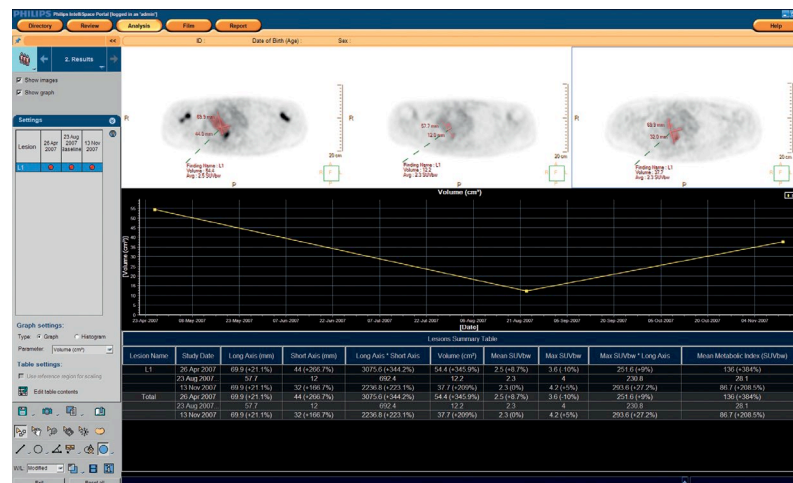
PHILIPS Philips IntelliSpace Portal (logged in as 'admin')

Directory Review Analysis Film Report Help

ID Date of Birth (Age) Sex

3. Results

Show images
Show graph

Settings

| Lesion | 26 Apr 2007 | 23 Aug 2007 (baseline) | 13 Nov 2007 |
|---|---|---|---|
| L1 | | | |

Graph settings:
Type: Graph Histogram
Parameter: Volume (cm³)

Table settings:
Use reference region for scaling

Edit table contents

W/L Modified

R P 20 cm
69.9 mm
44.0 mm
Finding Name : L1
Volume : 54.4
Avg : 2.5 SUVbw

R P 20 cm
57.7 mm
12.0 mm
Finding Name : L1
Volume : 12.2
Avg : 2.3 SUVbw

R P 20 cm
69.9 mm
32.0 mm
Finding Name : L1
Volume : 37.7
Avg : 2.3 SUVbw

Volume (cm³)

Volume (cm³)

55 50 45 40 35 30 25 20 15 10 5 0

23 Apr 2007 08 May 2007 23 May 2007 07 Jun 2007 22 Jun 2007 07 Jul 2007 22 Jul 2007 06 Aug 2007 21 Aug 2007 05 Sep 2007 20 Sep 2007 05 Oct 2007 20 Oct 2007 04 Nov 2007

[Date]

Lesions Summary Table

| Lesion Name | Study Date | Long Axis (mm) | Short Axis (mm) | Long Axis * Short Axis | Volume (cm³) | Mean SUVbw | Max SUVbw | Max SUVbw * Long Axis | Mean Metabolic Index (SUVbw) |
|---|---|---|---|---|---|---|---|---|---|
| L1 | 26 Apr 2007 | 69.9 (+21.1%) | 44 (+266.7%) | 3075.6 (+344.2%) | 54.4 (+345.9%) | 2.5 (+8.7%) | 3.6 (-10%) | 251.6 (+9%) | 136 (+384%) |
| | 23 Aug 2007 | 57.7 | 12 | 692.4 | 12.2 | 2.3 | 4 | 230.8 | 28.1 |
| | 13 Nov 2007 | 69.9 (+21.1%) | 32 (+166.7%) | 2236.8 (+223.1%) | 37.7 (+209%) | 2.3 (0%) | 4.2 (+5%) | 293.6 (+27.2%) | 86.7 (+208.5%) |
| Total | 26 Apr 2007 | 69.9 (+21.1%) | 44 (+266.7%) | 3075.6 (+344.2%) | 54.4 (+345.9%) | 2.5 (+8.7%) | 3.6 (-10%) | 251.6 (+9%) | 136 (+384%) |
| | 23 Aug 2007 | 57.7 | 12 | 692.4 | 12.2 | 2.3 | 4 | 230.8 | 28.1 |
| | 13 Nov 2007 | 69.9 (+21.1%) | 32 (+166.7%) | 2236.8 (+223.1%) | 37.7 (+209%) | 2.3 (0%) | 4.2 (+5%) | 293.6 (+27.2%) | 86.7 (+208.5%) |